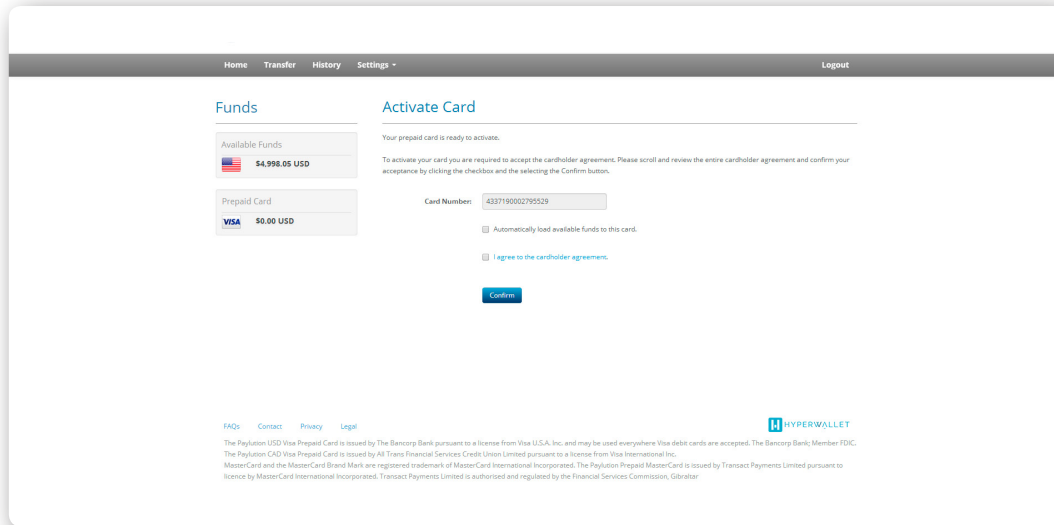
Home Transfer History Settings ▾ Logout

Funds

Available Funds

$4,998.05 USD

Prepaid Card

VISA $0.00 USD

Activate Card

Your prepaid card is ready to activate.

To activate your card you are required to accept the cardholder agreement. Please scroll and review the entire cardholder agreement and confirm your acceptance by clicking the checkbox and the selecting the Confirm button.

Card Number: 4337190002795529

Automatically load available funds to this card.

I agree to the cardholder agreement.

Confirm

FAQs Contact Privacy Legal

HYPERWALLET

The Paylution USD Visa Prepaid Card is issued by The Bancorp Bank pursuant to a license from Visa U.S.A. Inc. and may be used everywhere Visa debit cards are accepted. The Bancorp Bank; Member FDIC.
The Paylution CAD Visa Prepaid Card is issued by All Trans Financial Services Credit Union Limited pursuant to a license from Visa International Inc.
MasterCard and the MasterCard Brand Mark are registered trademark of MasterCard International Incorporated. The Paylution Prepaid MasterCard is issued by Transact Payments Limited pursuant to licence by MasterCard International Incorporated. Transact Payments Limited is authorised and regulated by the Financial Services Commission, Gibraltar